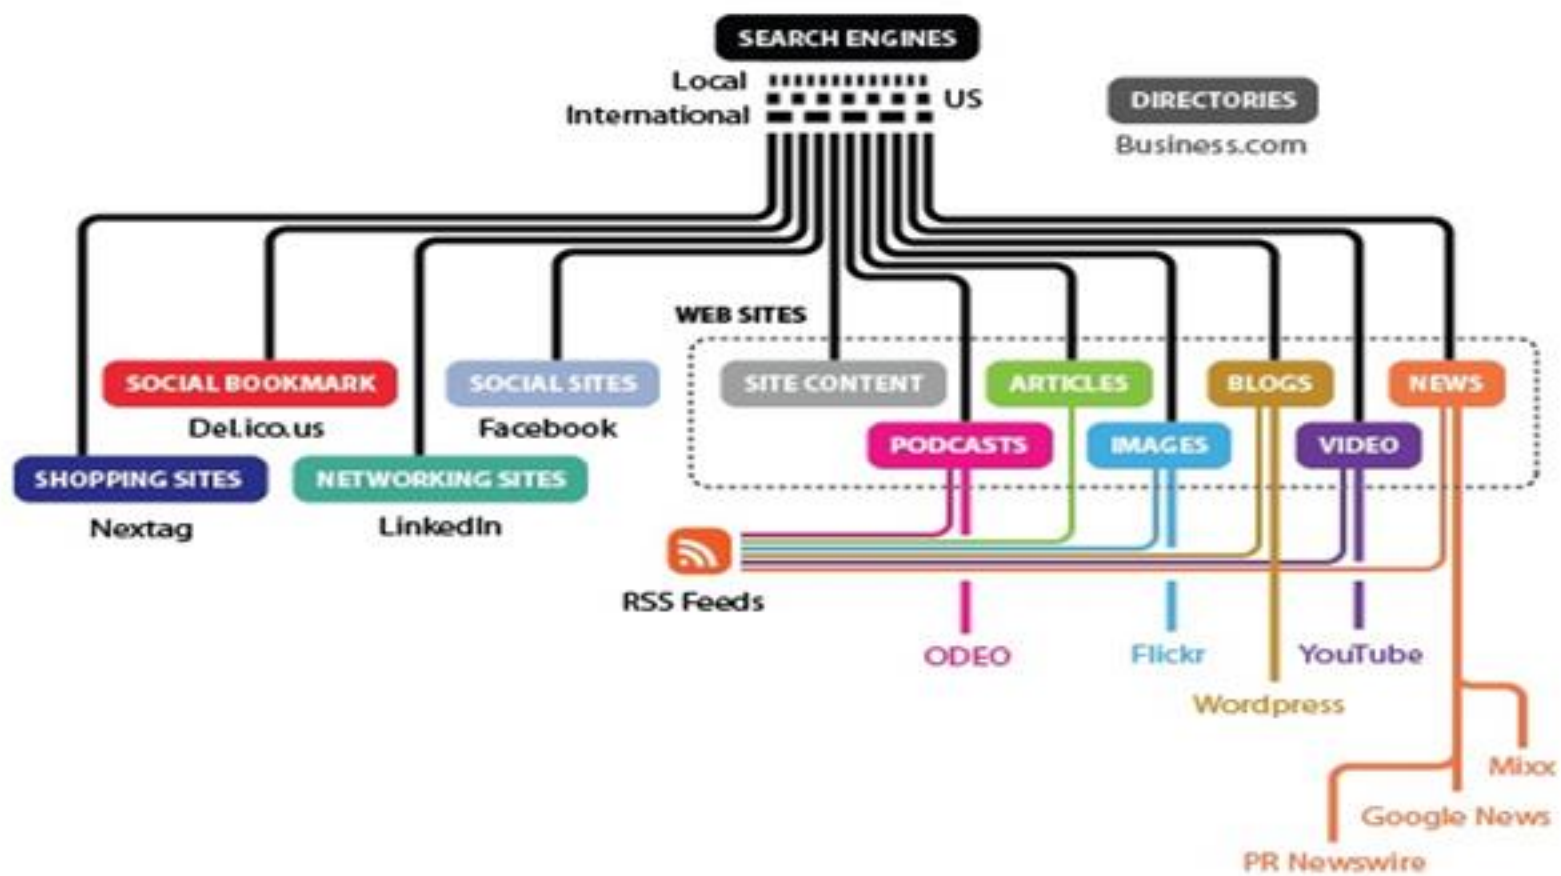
SEARCH ENGINES

Local
International
US

DIRECTORIES
Business.com

WEB SITES

SOCIAL BOOKMARK
Del.ico.us

SOCIAL SITES
Facebook

SITE CONTENT

ARTICLES

BLOGS

NEWS

PODCASTS

IMAGES

VIDEO

SHOPPING SITES
Nextag

NETWORKING SITES
LinkedIn

RSS Feeds

ODEO

Flickr

YouTube

Wordpress

Mixx

Google News

PR Newswire